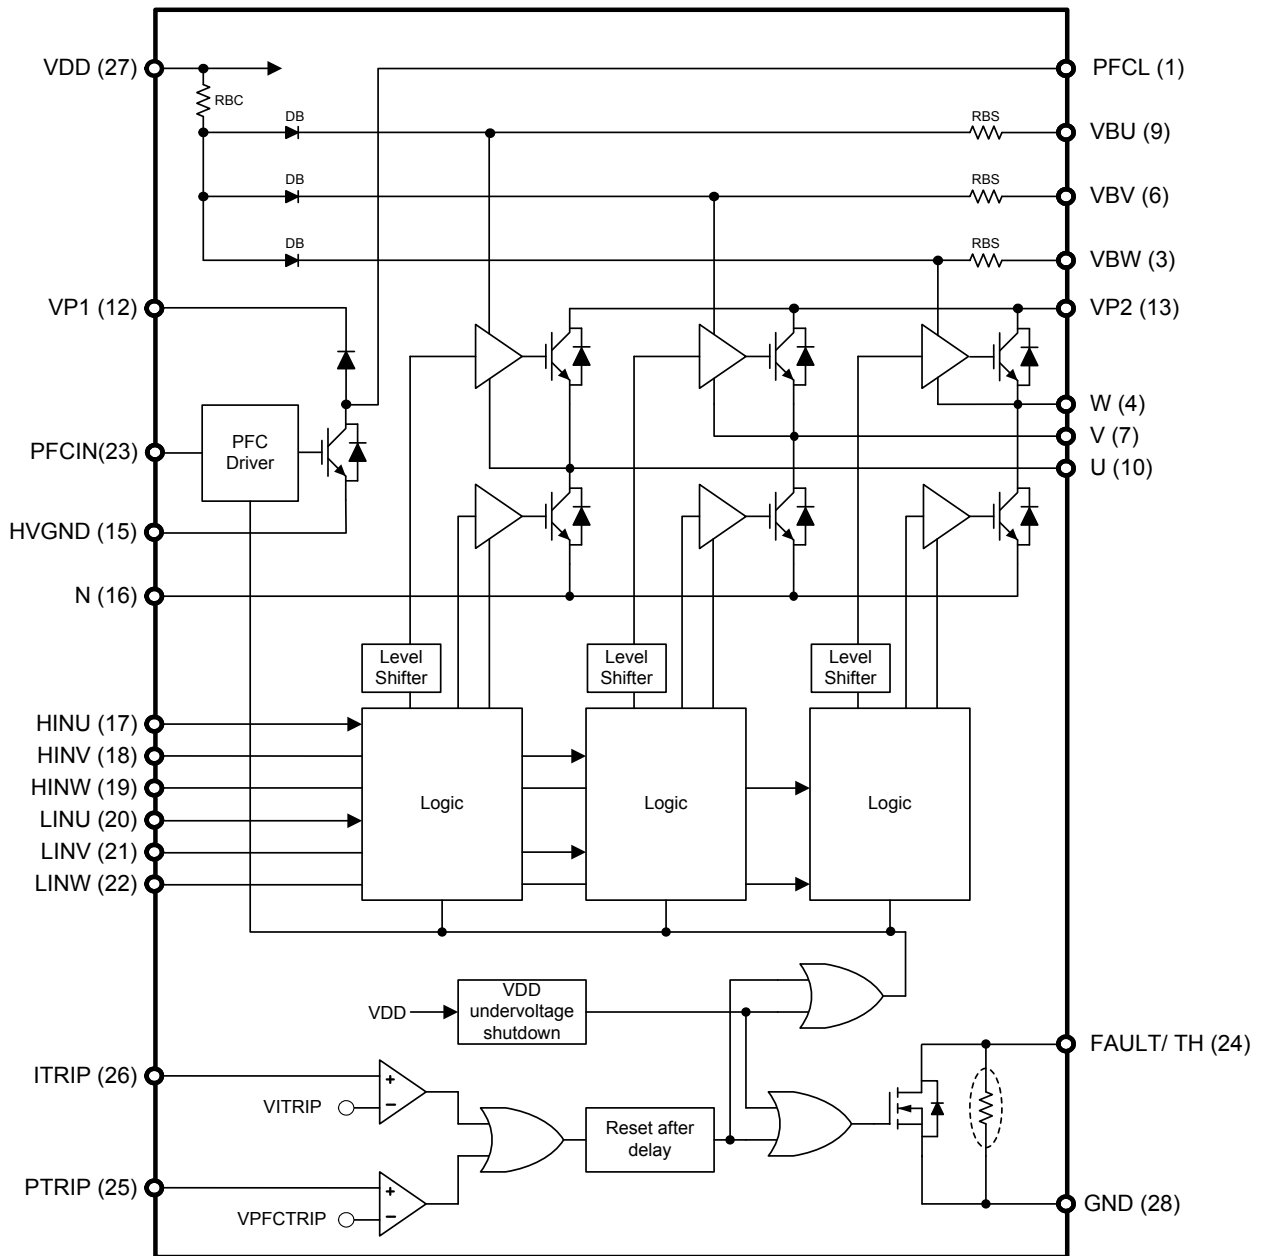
VDD (27)
RBC
PFCL (1)
DB
RBS
VBU (9)
DB
RBS
VBV (6)
DB
RBS
VBW (3)
VP1 (12)
VP2 (13)
PFC Driver
W (4)
V (7)
PFCIN(23)
U (10)
HVGND (15)
N (16)
Level Shifter
Level Shifter
Level Shifter
HINU (17)
HINV (18)
HINW (19)
Logic
Logic
Logic
LINU (20)
LINV (21)
LINW (22)
VDD
VDD undervoltage shutdown
FAULT/ TH (24)
ITRIP (26)
+
−
VITRIP
Reset after delay
PTRIP (25)
+
−
VPFCTRIP
GND (28)